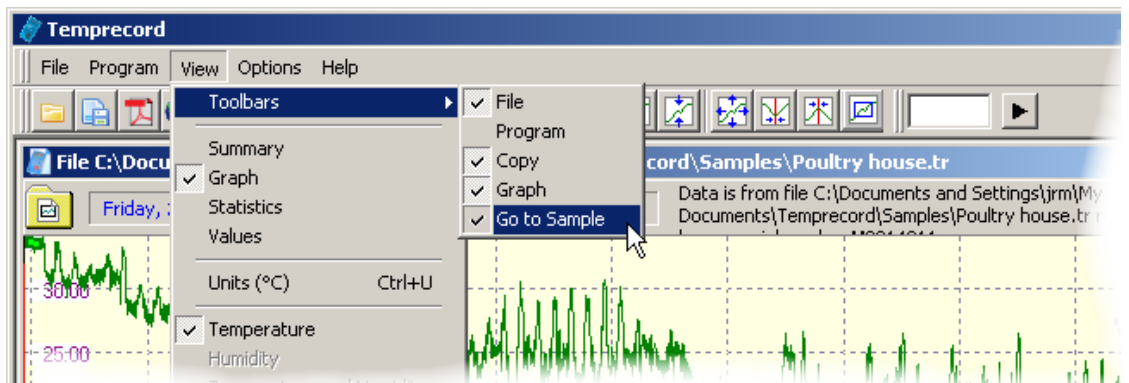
Temprecord

File Program View Options Help

Toolbars
Summary
Graph
Statistics
Values
Units (°C) Ctrl+U
Temperature
Humidity

File
Program
Copy
Graph
Go to Sample

File C:\Docu

cord\Samples\Poultry house.tr

Friday,

Data is from file C:\Documents and Settings\jrm\My Documents\Temprecord\Samples\Poultry house.tr

30.00
25.00